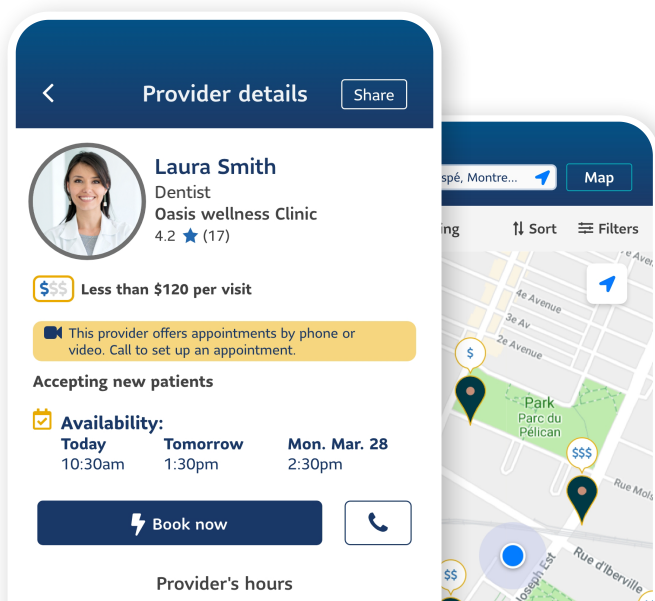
Provider details

Share

Laura Smith
Dentist
Oasis wellness Clinic
4.2 (17)

$$$ Less than $120 per visit

This provider offers appointments by phone or video. Call to set up an appointment.

Accepting new patients

Availability:

| Today | Tomorrow | Mon. Mar. 28 |
|---|---|---|
| 10:30am | 1:30pm | 2:30pm |

Book now

Provider's hours

spé, Montre...

Map

ing

Sort

Filters

2e Avenue

3e Av

2e Avenue

$

Park
Parc du
Pélican

$$$

Rue Mols

Rue d'Iberville

oseph Est

$$